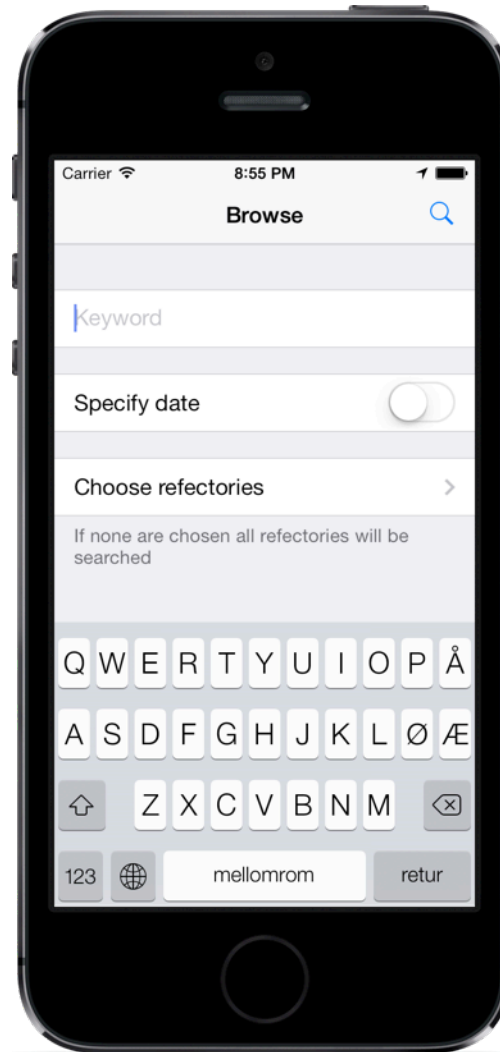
Carrier
8:55 PM

Browse

Keyword

Specify date

Choose refectories

If none are chosen all refectories will be searched

Q W E R T Y U I O P Å

A S D F G H J K L Ø Æ

Z X C V B N M

123

mellomrom

retur